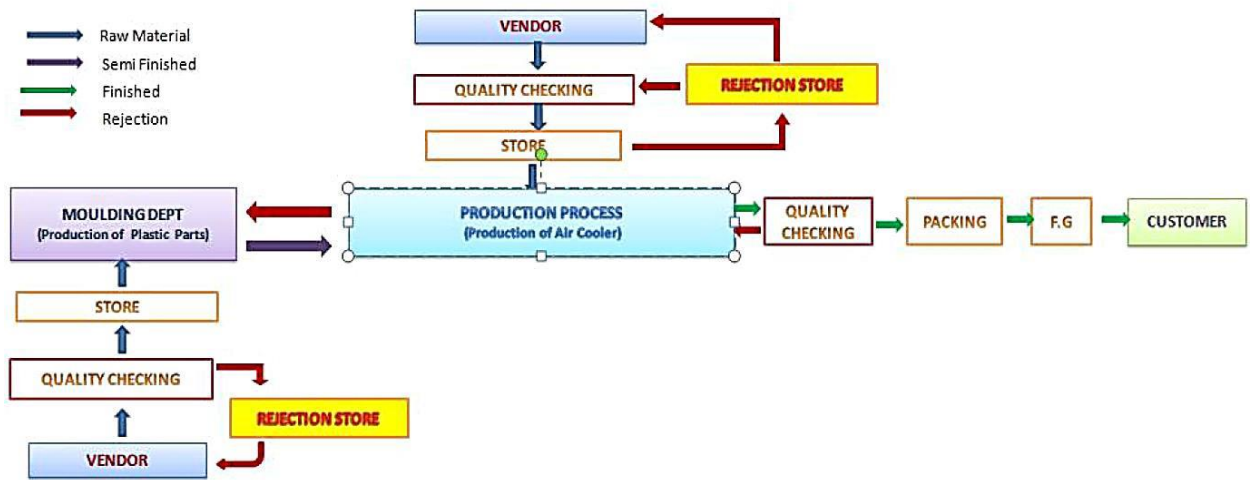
Raw Material
Semi Finished
Finished
Rejection

VENDOR
QUALITY CHECKING
REJECTION STORE
STORE

MOULDING DEPT
(Production of Plastic Parts)

PRODUCTION PROCESS
(Production of Air Cooler)

QUALITY CHECKING
PACKING
F.G
CUSTOMER

STORE
QUALITY CHECKING
REJECTION STORE
VENDOR